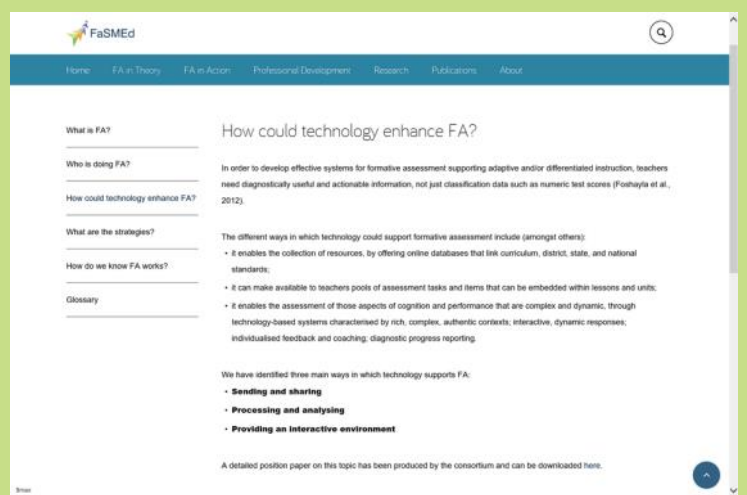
FaSMEd

Home FA in Theory FA in Action Professional Development Research Publications About

What is FA?

Who is doing FA?

How could technology enhance FA?

What are the strategies?

How do we know FA works?

Glossary

How could technology enhance FA?

In order to develop effective systems for formative assessment supporting adaptive and/or differentiated instruction, teachers need diagnostically useful and actionable information, not just classification data such as numeric test scores (Foshayla et al., 2012).

The different ways in which technology could support formative assessment include (amongst others):

• it enables the collection of resources, by offering online databases that link curriculum, district, state, and national standards;

• it can make available to teachers pools of assessment tasks and items that can be embedded within lessons and units;

• it enables the assessment of those aspects of cognition and performance that are complex and dynamic, through technology-based systems characterised by rich, complex, authentic contexts; interactive, dynamic responses; individualised feedback and coaching; diagnostic progress reporting.

We have identified three main ways in which technology supports FA:

• Sending and sharing

• Processing and analysing

• Providing an interactive environment

A detailed position paper on this topic has been produced by the consortium and can be downloaded here.